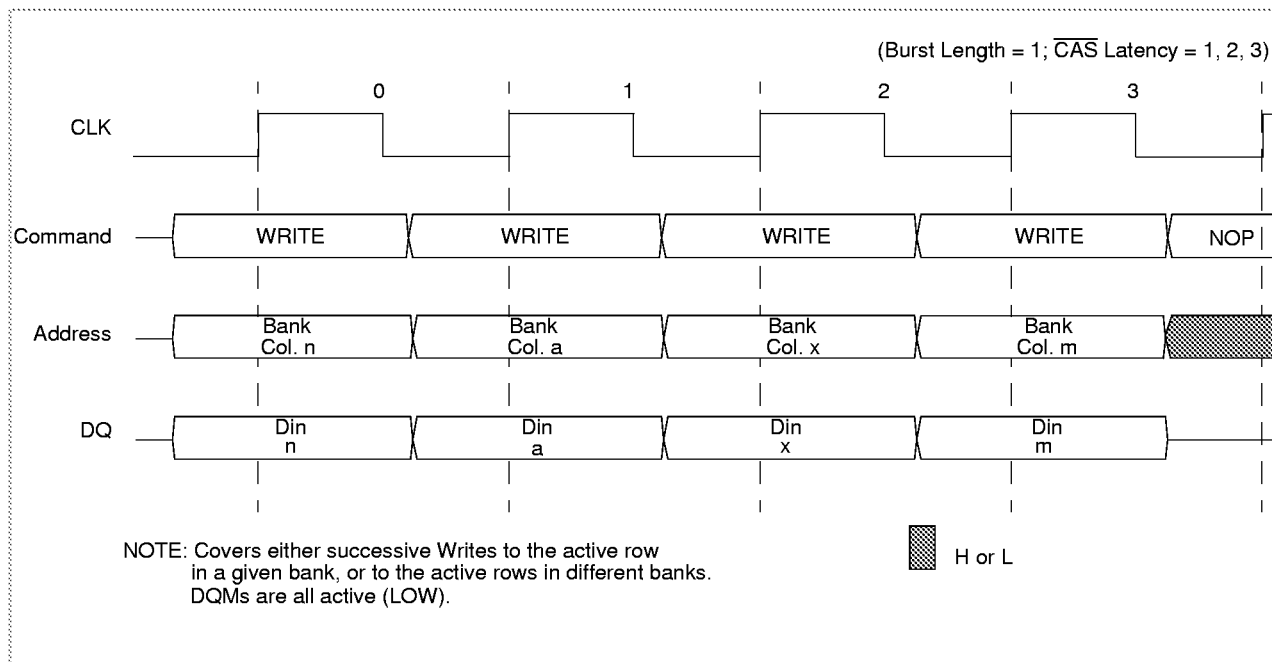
(Burst Length = 1; $\overline{CAS}$ Latency = 1, 2, 3)

0 1 2 3

CLK

Command WRITE WRITE WRITE WRITE NOP

Address Bank Col. n Bank Col. a Bank Col. x Bank Col. m

DQ Din n Din a Din x Din m

NOTE: Covers either successive Writes to the active row in a given bank, or to the active rows in different banks. DQMs are all active (LOW).

H or L